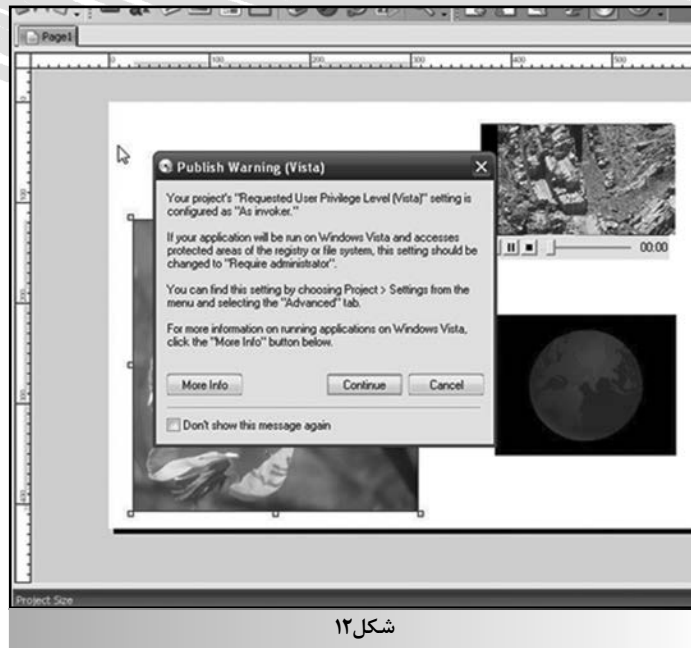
Page1

100 200 300 400 500

Publish Warning (Vista)

Your project's "Requested User Privilege Level (Vista)" setting is configured as "As invoker."

If your application will be run on Windows Vista and accesses protected areas of the registry or file system, this setting should be changed to "Require administrator".

You can find this setting by choosing Project > Settings from the menu and selecting the "Advanced" tab.

For more information on running applications on Windows Vista, click the "More Info" button below.

More Info

Continue

Cancel

Don't show this message again

00:00

Project Size

شکل۱۲